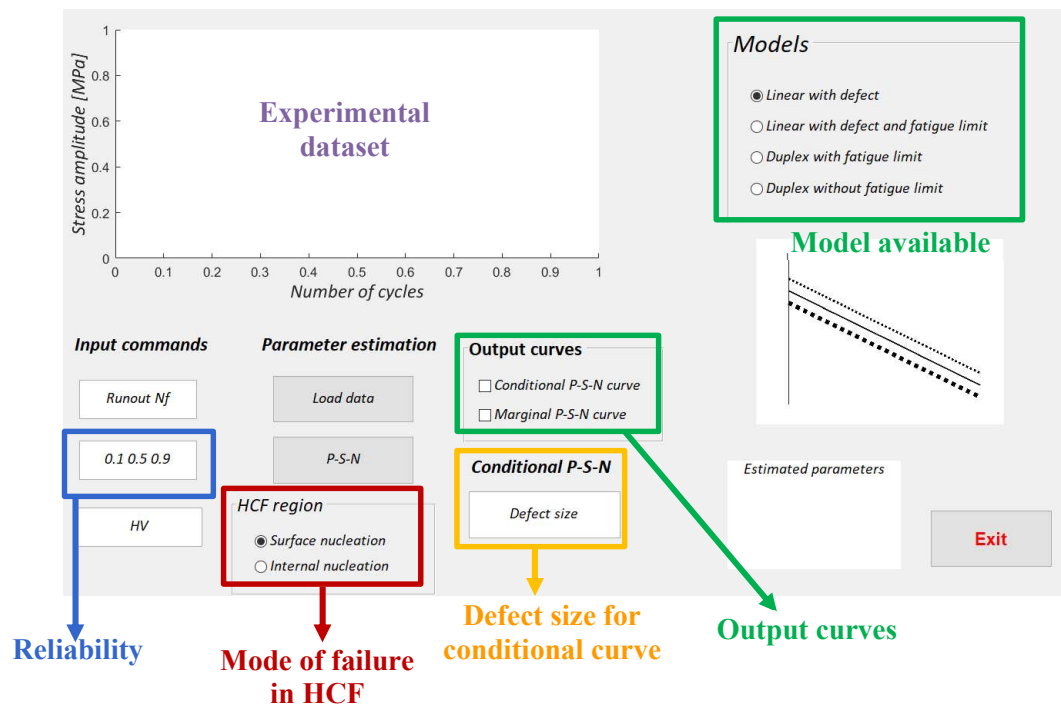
1
0.8
0.6
0.4
0.2
0
Stress amplitude [MPa]
Experimental dataset
0 0.1 0.2 0.3 0.4 0.5 0.6 0.7 0.8 0.9 1
Number of cycles

Models
Linear with defect
Linear with defect and fatigue limit
Duplex with fatigue limit
Duplex without fatigue limit

Model available

Input commands
Parameter estimation
Output curves
Conditional P-S-N curve
Marginal P-S-N curve

Runout Nf
Load data
0.1 0.5 0.9
P-S-N
Conditional P-S-N
Defect size
HV
HCF region
Surface nucleation
Internal nucleation

Estimated parameters
Exit

Reliability
Mode of failure in HCF
Defect size for conditional curve
Output curves